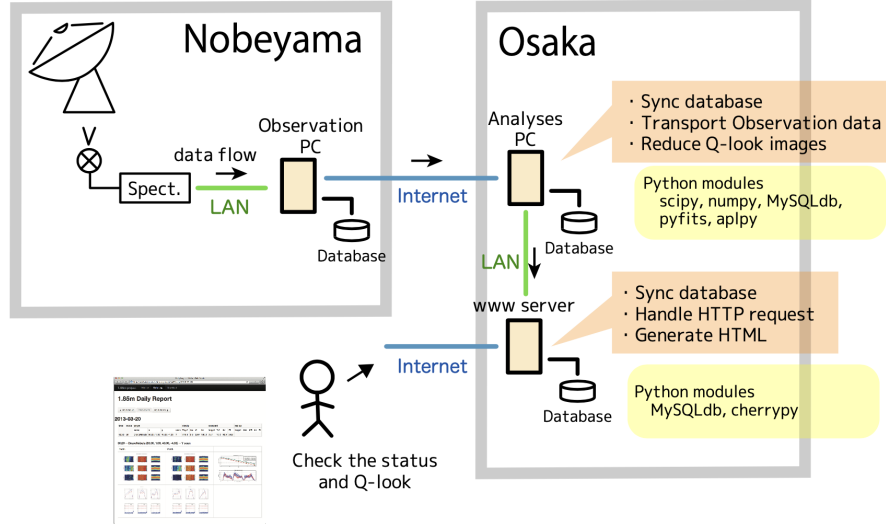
Nobeyama

Osaka

Spect.

data flow

LAN

Observation PC

Database

Internet

Analyses PC

Database

· Sync database
· Transport Observation data
· Reduce Q-look images

Python modules
scipy, numpy, MySQLdb, pyfits, aplpy

LAN

www server

· Sync database
· Handle HTTP request
· Generate HTML

Internet

Database

Python modules
MySQLdb, cherrypy

1.85m Daily Report

2013-03-20

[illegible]

Check the status and Q-look